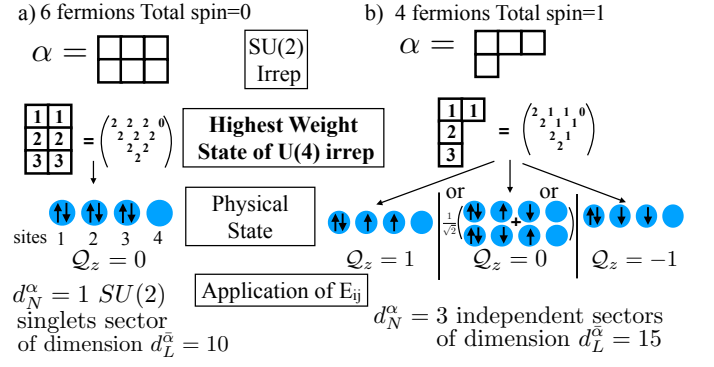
a) 6 fermions Total spin=0

b) 4 fermions Total spin=1

$\alpha =$

SU(2) Irrep

$\alpha =$

| 1 | 1 |
|---|---|
| 2 | 2 |
| 3 | 3 |

$= \begin{pmatrix} 2 & 2 & 2 & 0 \\ 2 & 2 & 2 & \\ 2 & 2 & & \\ 2 & & & \end{pmatrix}$

Highest Weight State of U(4) irrep

| 1 | 1 |
|---|---|
| 2 | |
| 3 | |

$= \begin{pmatrix} 2 & 1 & 1 & 0 \\ 2 & 1 & 1 & \\ 2 & 1 & & \\ 2 & & & \end{pmatrix}$

Physical State

or or

$\frac{1}{\sqrt{2}}$ +

sites 1 2 3 4

$\mathcal{Q}_z = 0$

$\mathcal{Q}_z = 1$

$\mathcal{Q}_z = 0$

$\mathcal{Q}_z = -1$

$d_N^\alpha = 1$ $SU(2)$ singlets sector of dimension $d_L^{\bar{\alpha}} = 10$

Application of $E_{ij}$

$d_N^\alpha = 3$ independent sectors of dimension $d_L^{\bar{\alpha}} = 15$